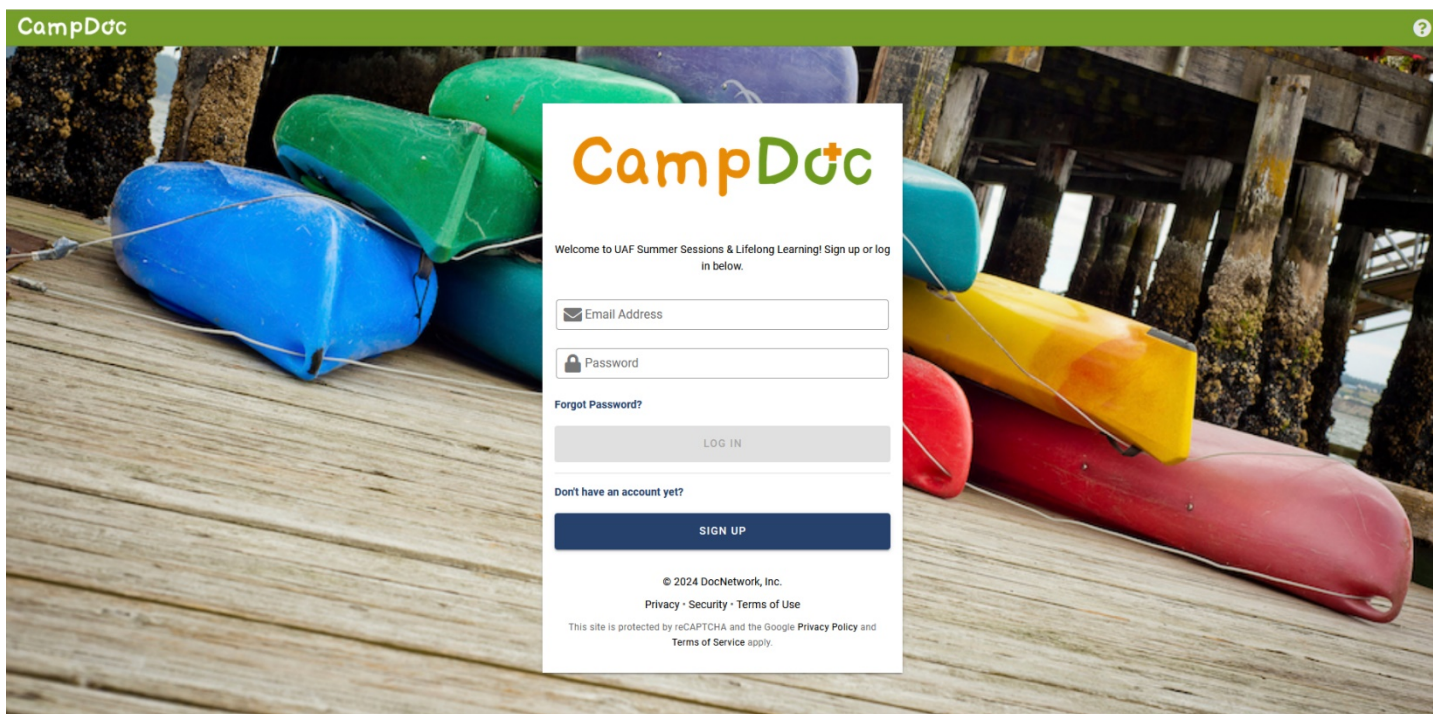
CampDoc

?

CampDoc

Welcome to UAF Summer Sessions & Lifelong Learning! Sign up or log in below.

Email Address

Password

Forgot Password?

LOG IN

Don't have an account yet?

SIGN UP

© 2024 DocNetwork, Inc.

Privacy • Security • Terms of Use

This site is protected by reCAPTCHA and the Google Privacy Policy and Terms of Service apply.